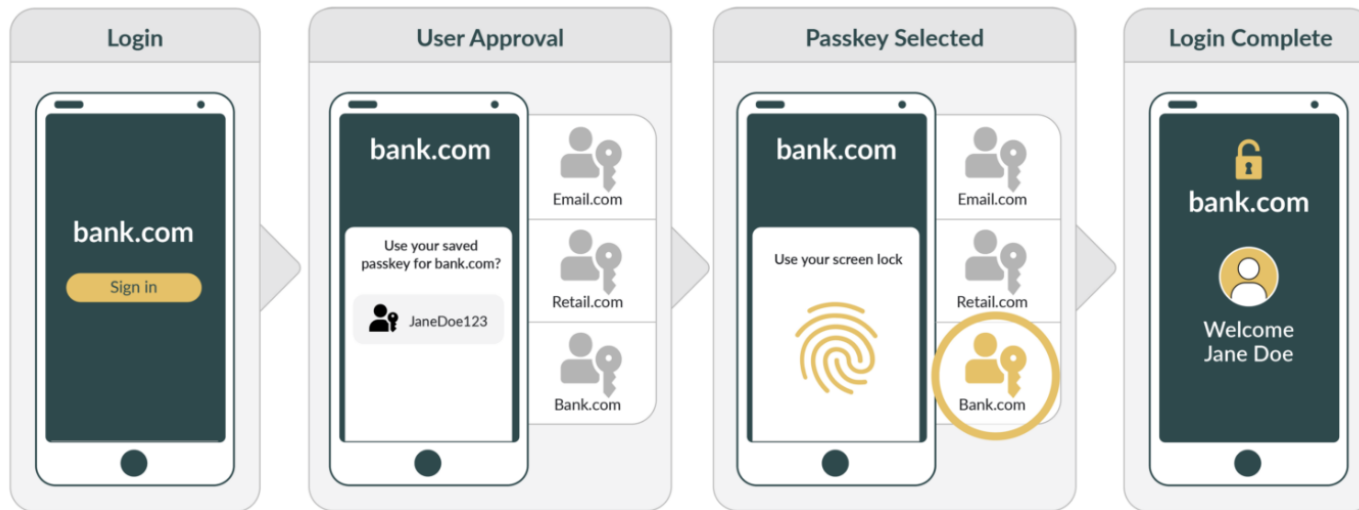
Login

bank.com

Sign in

User Approval

bank.com

Use your saved passkey for bank.com?

JaneDoe123

Email.com

Retail.com

Bank.com

Passkey Selected

bank.com

Use your screen lock

Email.com

Retail.com

Bank.com

Login Complete

bank.com

Welcome Jane Doe